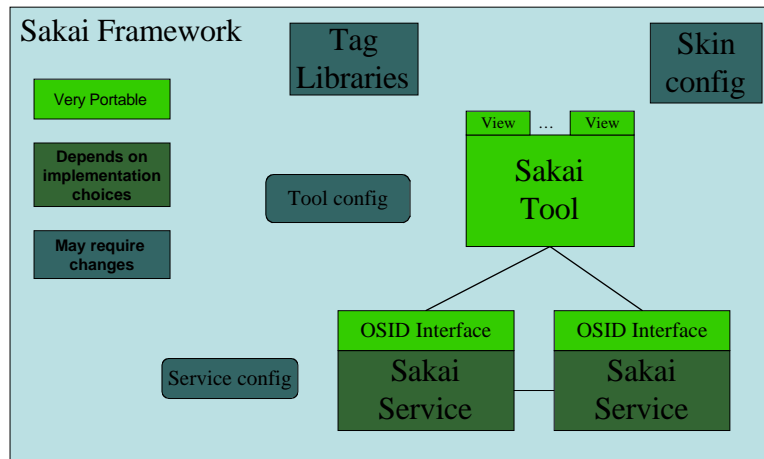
Sakai Framework

Tag Libraries

Skin config

Very Portable

Depends on implementation choices

May require changes

View … View

Sakai Tool

Tool config

OSID Interface

Sakai Service

OSID Interface

Sakai Service

Service config